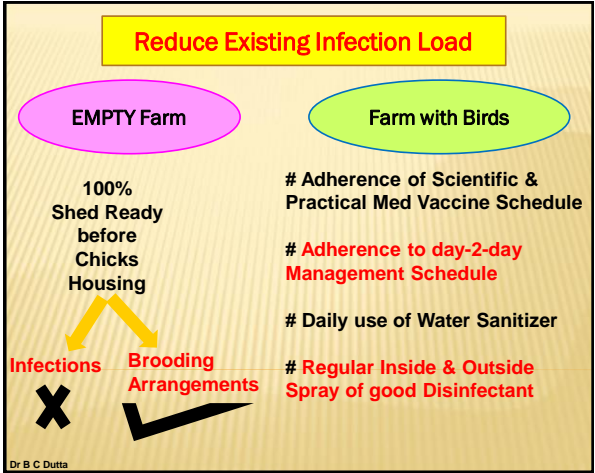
Reduce Existing Infection Load

EMPTY Farm

Farm with Birds

100%
Shed Ready before Chicks Housing

Infections

Brooding Arrangements

# Adherence of Scientific & Practical Med Vaccine Schedule

# Adherence to day-2-day Management Schedule

# Daily use of Water Sanitizer

# Regular Inside & Outside Spray of good Disinfectant

Dr B C Dutta